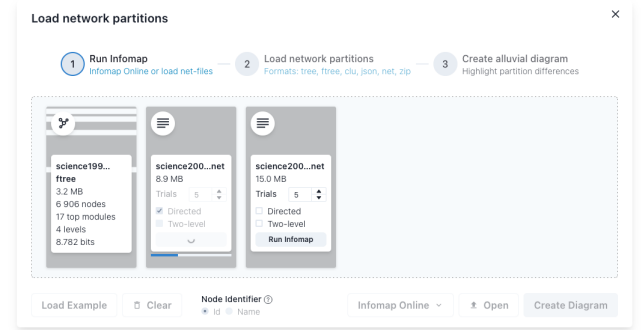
Load network partitions

×

1 Run Infomap
Infomap Online or load net-files

2 Load network partitions
Formats: tree, ftree, clu, json, net, zip

3 Create alluvial diagram
Highlight partition differences

science199...
ftree
3.2 MB
6 906 nodes
17 top modules
4 levels
8.782 bits

science200...net
8.9 MB
Trials 5
Directed
Two-level

science200...net
15.0 MB
Trials 5
Directed
Two-level
Run Infomap

Load Example

Clear

Node Identifier
Id Name

Infomap Online

Open

Create Diagram